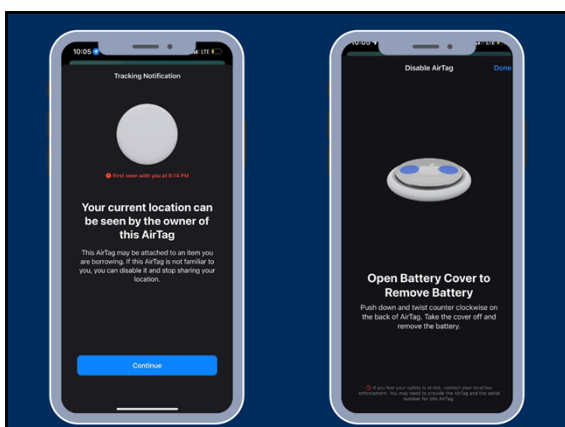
10:05

LTE

Tracking Notification

First seen with you at 8:14 PM

Your current location can be seen by the owner of this AirTag

This AirTag may be attached to an item you are borrowing. If this AirTag is not familiar to you, you can disable it and stop sharing your location.

Continue

10:0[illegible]

Disable AirTag

Done

Open Battery Cover to Remove Battery

Push down and twist counter clockwise on the back of AirTag. Take the cover off and remove the battery.

If you feel your safety is at risk, contact your local law enforcement. You may need to provide the AirTag and the serial number for this AirTag.